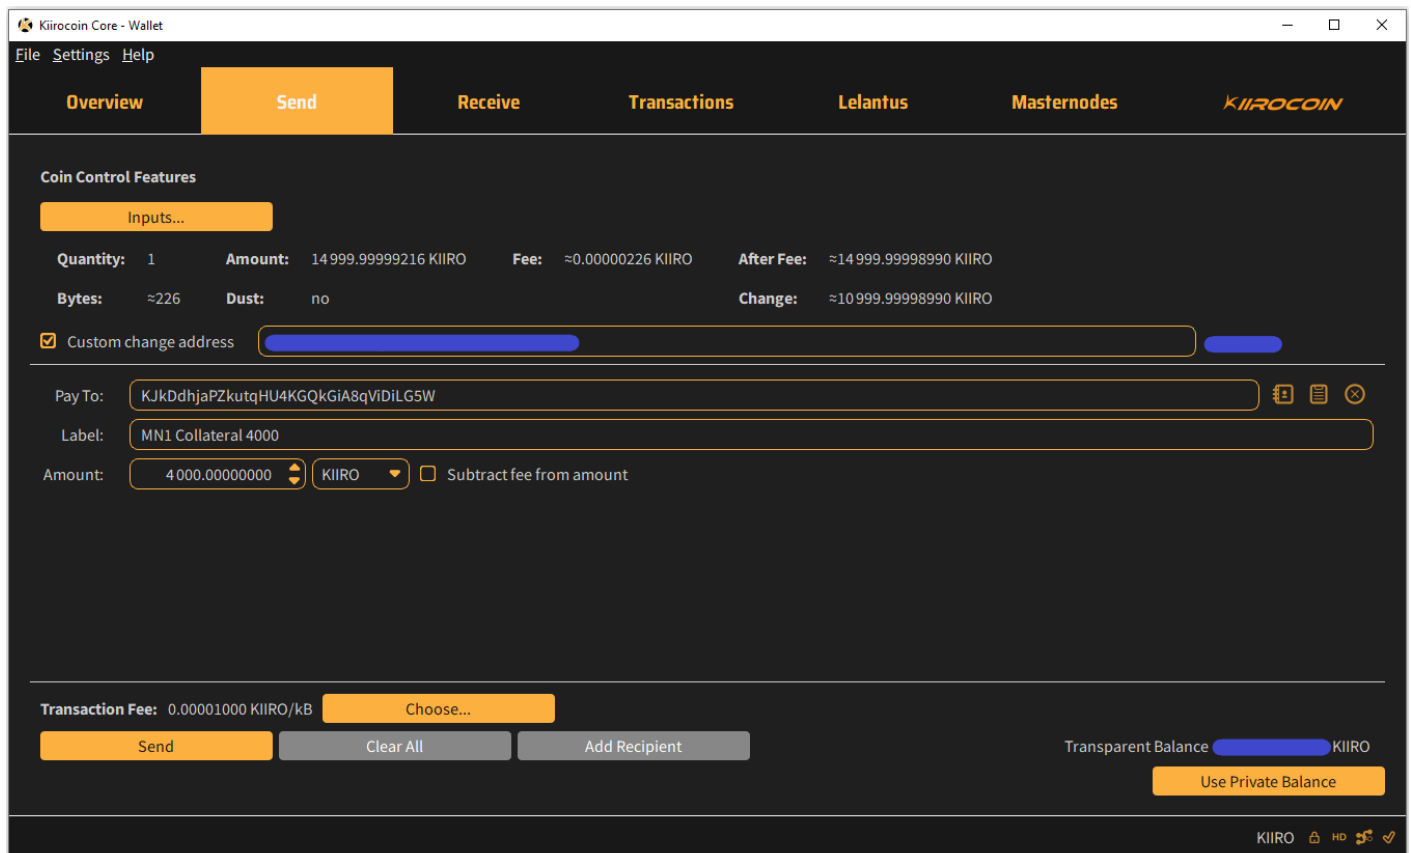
Kiirocoin Core - Wallet

File Settings Help

Overview Send Receive Transactions Lelantus Masternodes KIIROCOIN

Coin Control Features

Inputs...

Quantity: 1 Amount: 14 999.99999216 KIIRO Fee: ≈0.00000226 KIIRO After Fee: ≈14 999.99998990 KIIRO

Bytes: ≈226 Dust: no Change: ≈10 999.99998990 KIIRO

Custom change address

Pay To: KJkDdhjaPZkutqHU4KGQkGiA8qViDiLG5W

Label: MN1 Collateral 4000

Amount: 4 000.00000000 KIIRO Subtract fee from amount

Transaction Fee: 0.00001000 KIIRO/kB Choose...

Send Clear All Add Recipient

Transparent Balance KIIRO

Use Private Balance

KIIRO HD